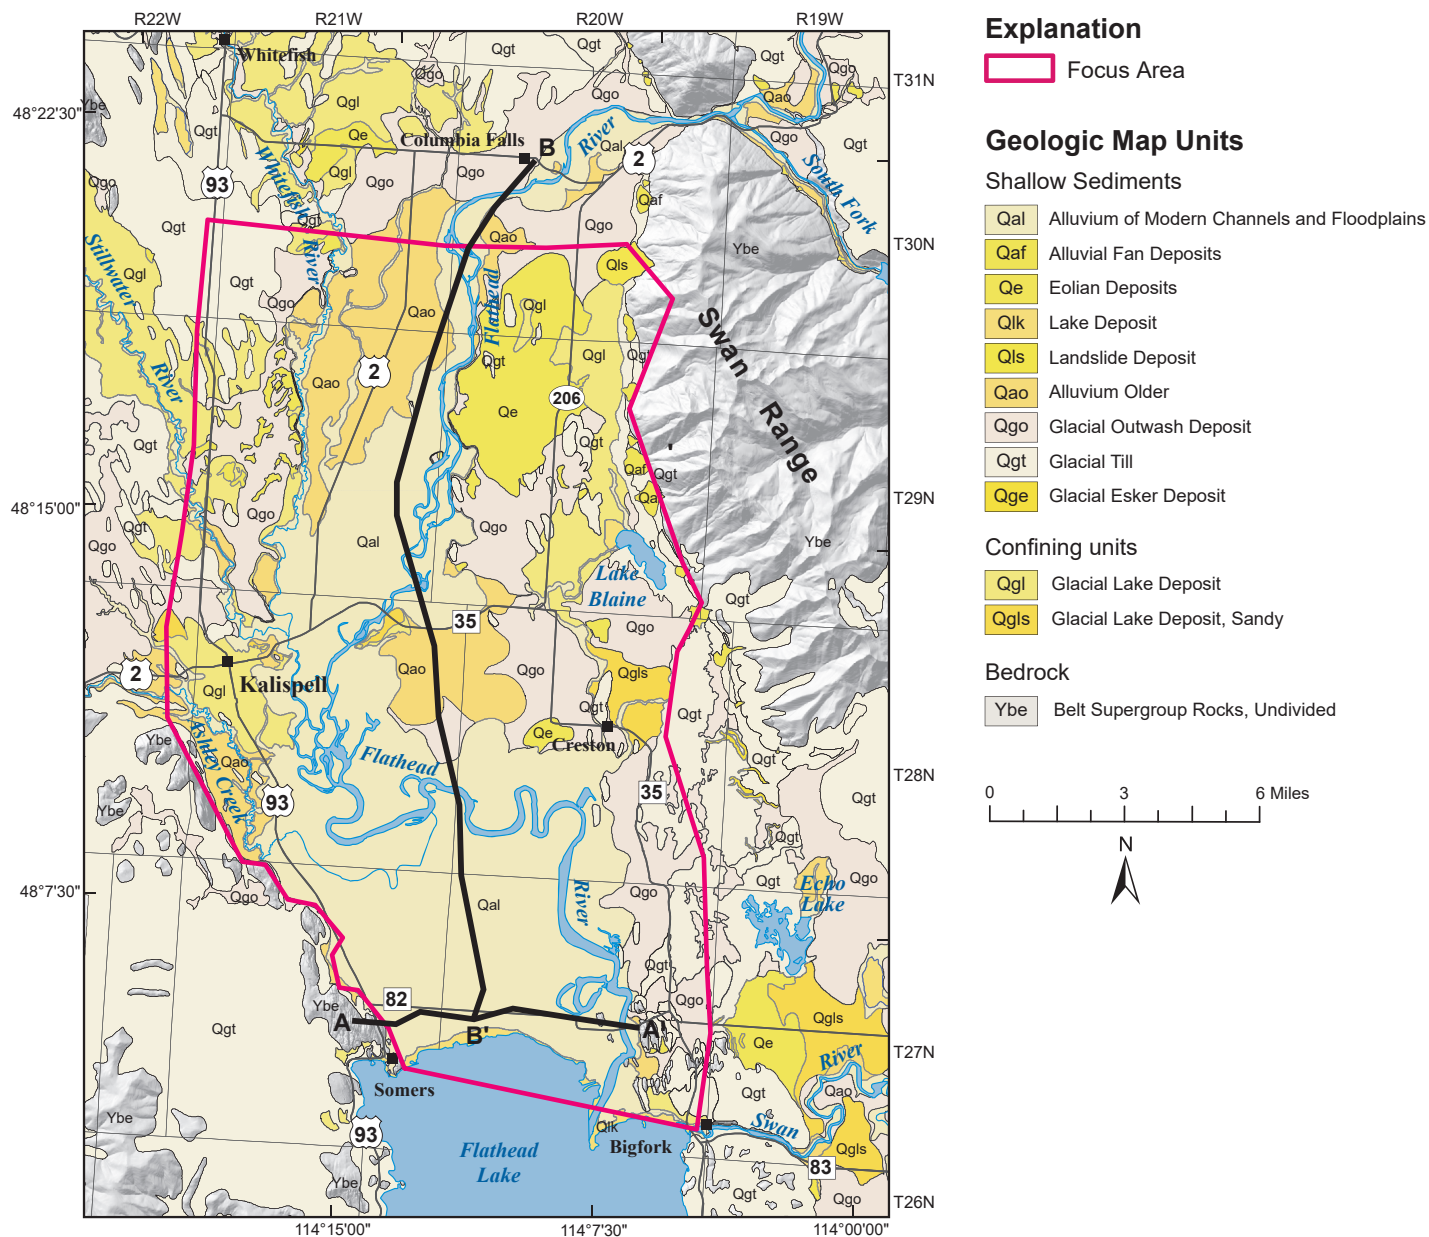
R22W R21W R20W R19W

T31N
T30N
T29N
T28N
T27N
T26N

48°22'30"
48°15'00"
48°7'30"

114°15'00" 114°7'30" 114°00'00"

Whitefish
Columbia Falls
B
River
2
South Fork
93
Whitefish River
Stillwater River
Flathead
Swan Range
2
206
Lake Blaine
35
2
Kalispell
Ashley Creek
Flathead
93
Creston
35
River
Echo Lake
82
A
B'
A'
Somers
93
Flathead Lake
Bigfork
River
Swan
83

Qgt Qgl Qe Qgo Qal Qaf Qao Qls Ybe Qgls Qlk

Explanation
Focus Area

Geologic Map Units
Shallow Sediments
| Qal | Alluvium of Modern Channels and Floodplains |
|---|---|
| Qaf | Alluvial Fan Deposits |
| Qe | Eolian Deposits |
| Qlk | Lake Deposit |
| Qls | Landslide Deposit |
| Qao | Alluvium Older |
| Qgo | Glacial Outwash Deposit |
| Qgt | Glacial Till |
| Qge | Glacial Esker Deposit |

Confining units
| Qgl | Glacial Lake Deposit |
|---|---|
| Qgls | Glacial Lake Deposit, Sandy |

Bedrock
| Ybe | Belt Supergroup Rocks, Undivided |
|---|---|

0 3 6 Miles
N